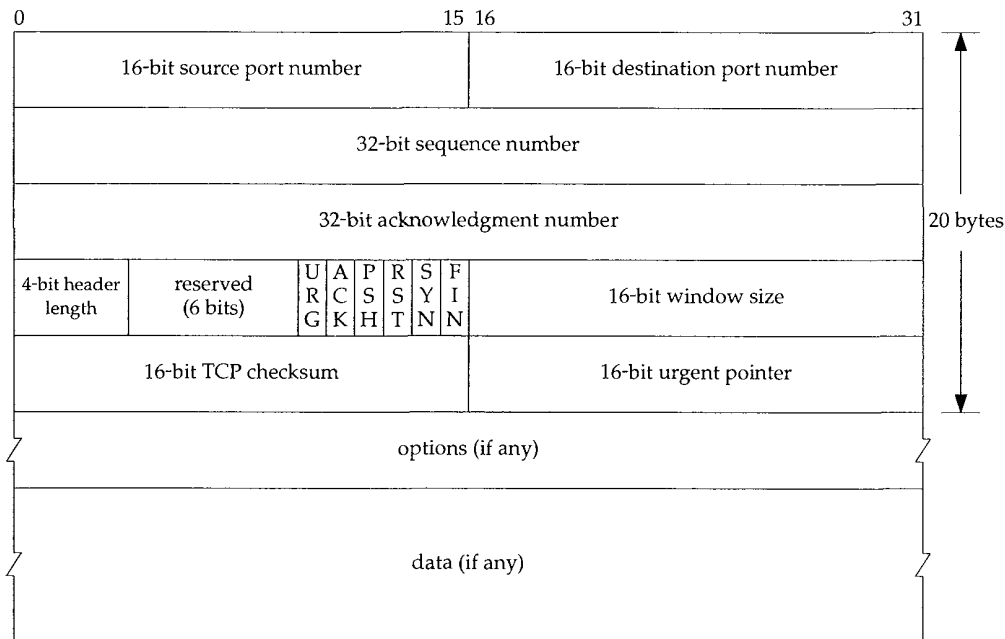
0 15 16 31

16-bit source port number

16-bit destination port number

32-bit sequence number

32-bit acknowledgment number

20 bytes

4-bit header length

reserved (6 bits)

U R G

A C K

P S H

R S T

S Y N

F I N

16-bit window size

16-bit TCP checksum

16-bit urgent pointer

options (if any)

data (if any)